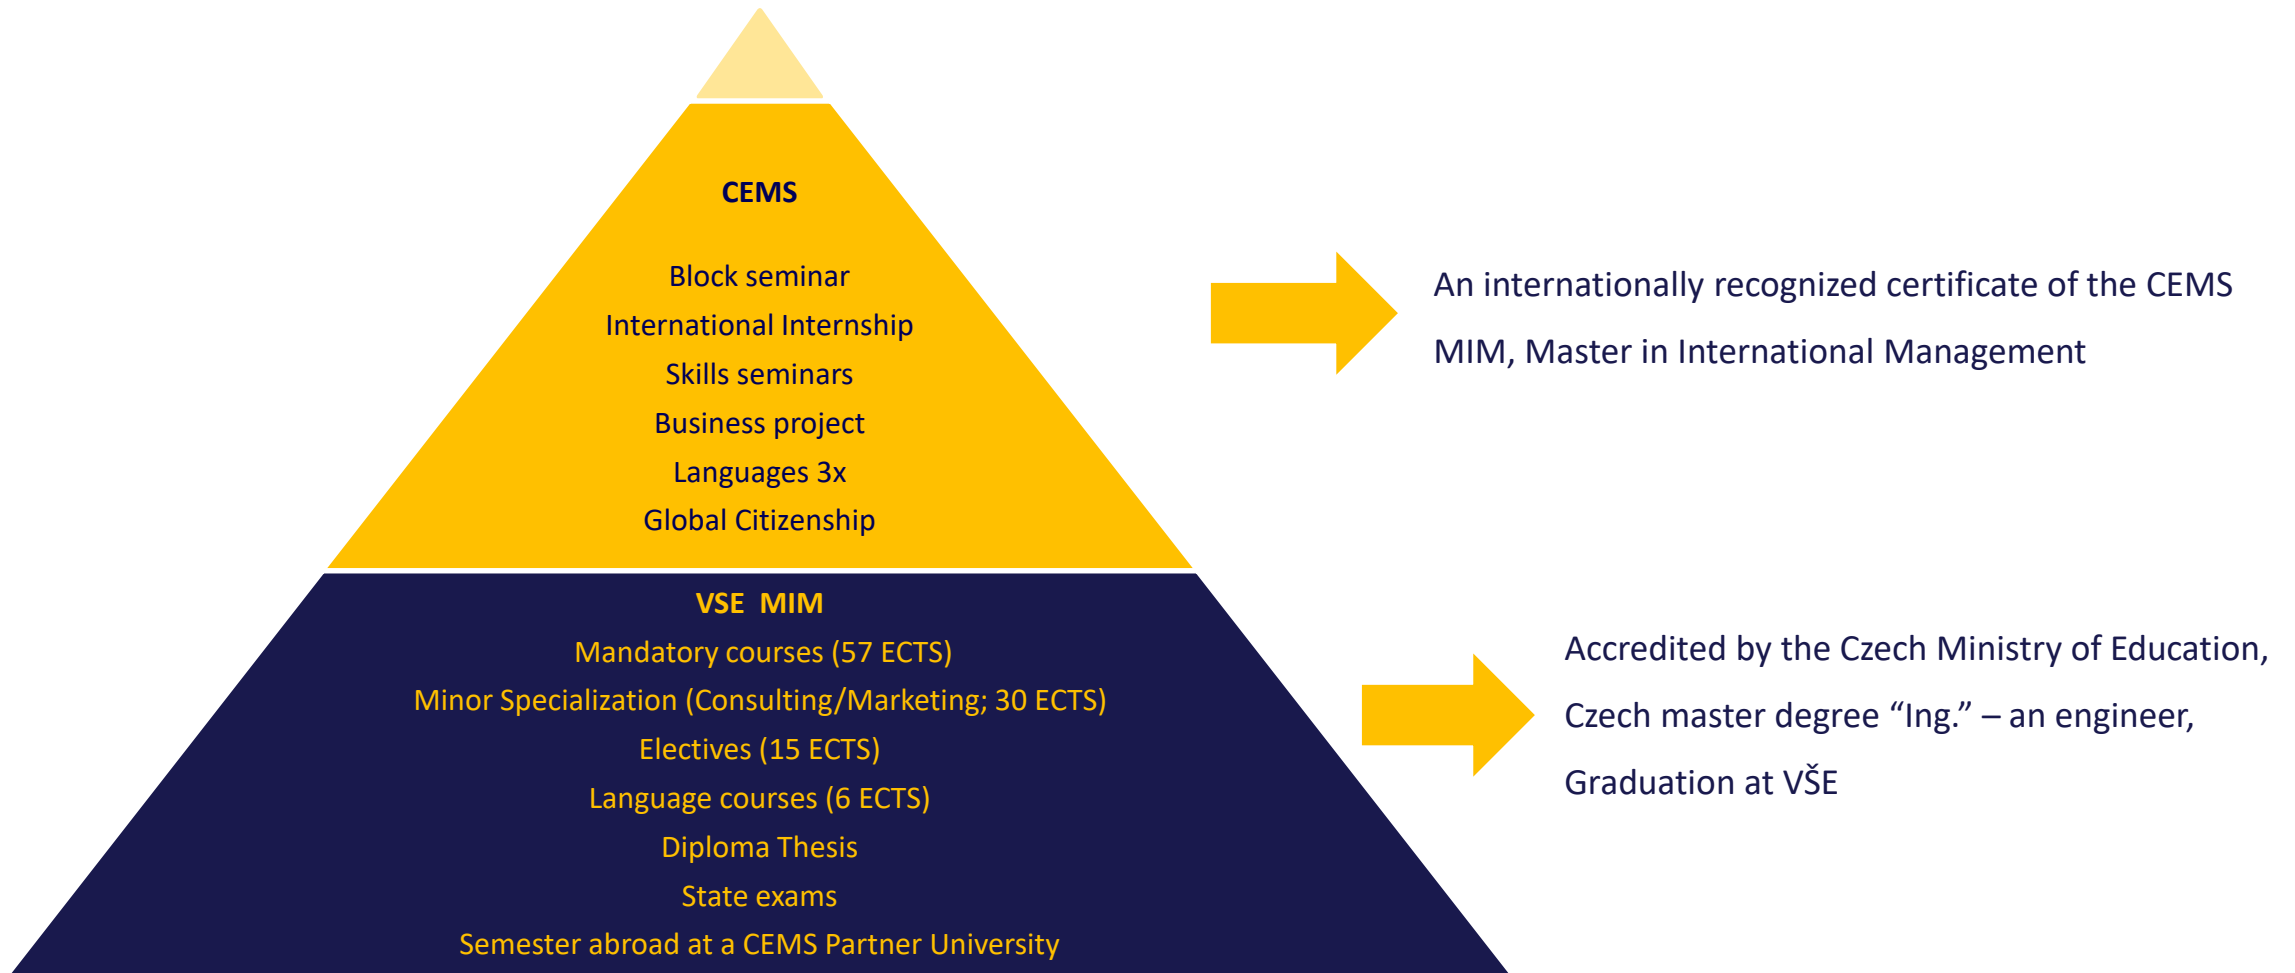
CEMS

Block seminar
International Internship
Skills seminars
Business project
Languages 3x
Global Citizenship

An internationally recognized certificate of the CEMS MIM, Master in International Management

VSE MIM
Mandatory courses (57 ECTS)
Minor Specialization (Consulting/Marketing; 30 ECTS)
Electives (15 ECTS)
Language courses (6 ECTS)
Diploma Thesis
State exams
Semester abroad at a CEMS Partner University

Accredited by the Czech Ministry of Education, Czech master degree “Ing.” – an engineer, Graduation at VŠE